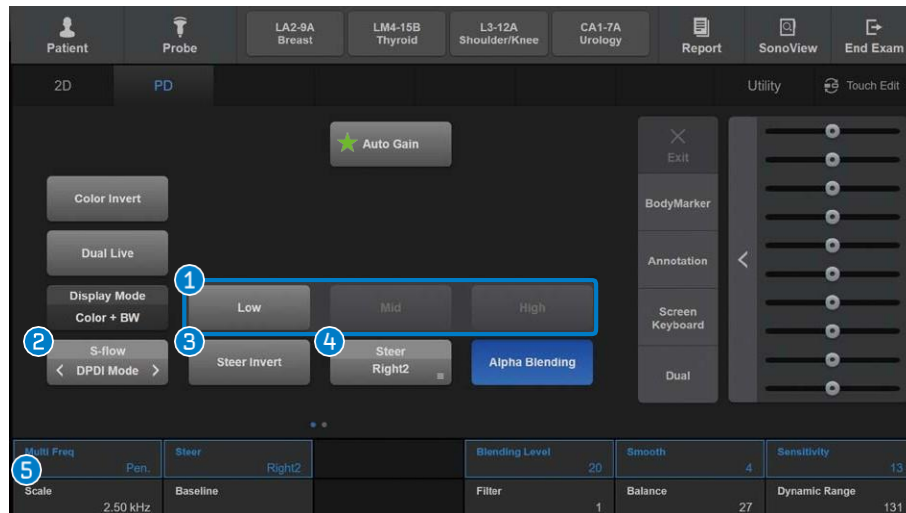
Patient
Probe
LA2-9A Breast
LM4-15B Thyroid
L3-12A Shoulder/Knee
CA1-7A Urology
Report
SonoView
End Exam

2D
PD
Utility
Touch Edit

Auto Gain

Color Invert

Dual Live

Display Mode
Color + BW

1
Low
Mid
High

2
S-flow
DPDI Mode

3
Steer Invert

4
Steer
Right2

Alpha Blending

Exit
BodyMarker
Annotation
Screen Keyboard
Dual

Multi Freq
Pen.
Steer
Right2
Blending Level
20
Smooth
4
Sensitivity
13

5
Scale
2.50 kHz
Baseline
Filter
1
Balance
27
Dynamic Range
131